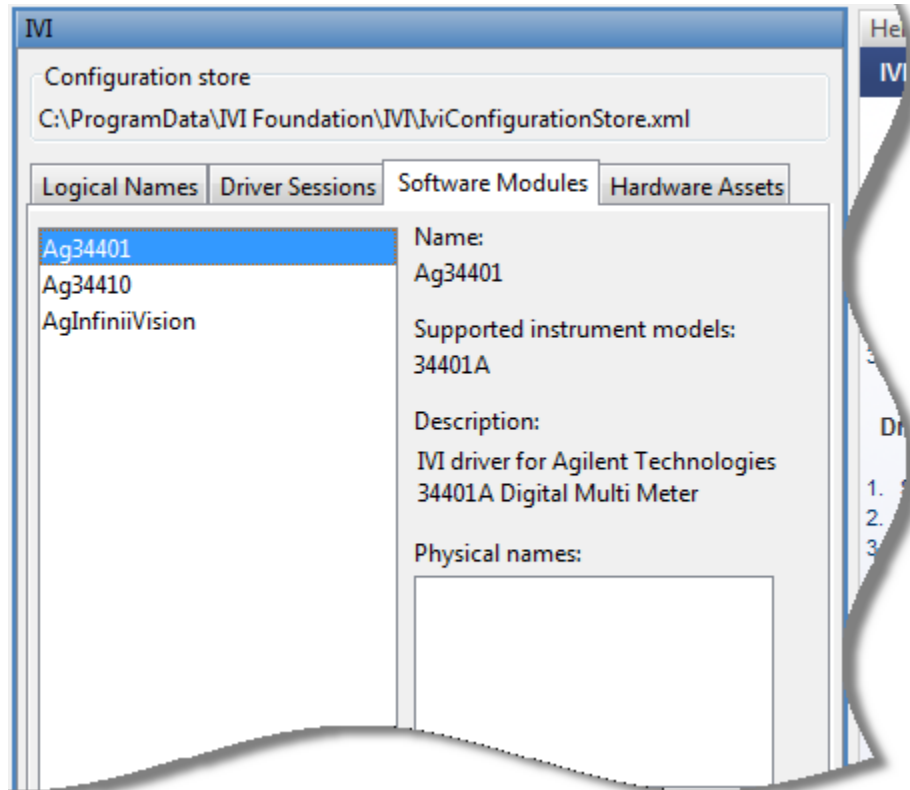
IVI

Configuration store

C:\ProgramData\IVI Foundation\IVI\IviConfigurationStore.xml

Logical Names | Driver Sessions | Software Modules | Hardware Assets

Ag34401
Ag34410
AgInfiniiVision

Name:
Ag34401

Supported instrument models:
34401A

Description:
IVI driver for Agilent Technologies 34401A Digital Multi Meter

Physical names:

He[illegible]
IVI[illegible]
3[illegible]
Dr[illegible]
1. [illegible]
2. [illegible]
3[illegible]